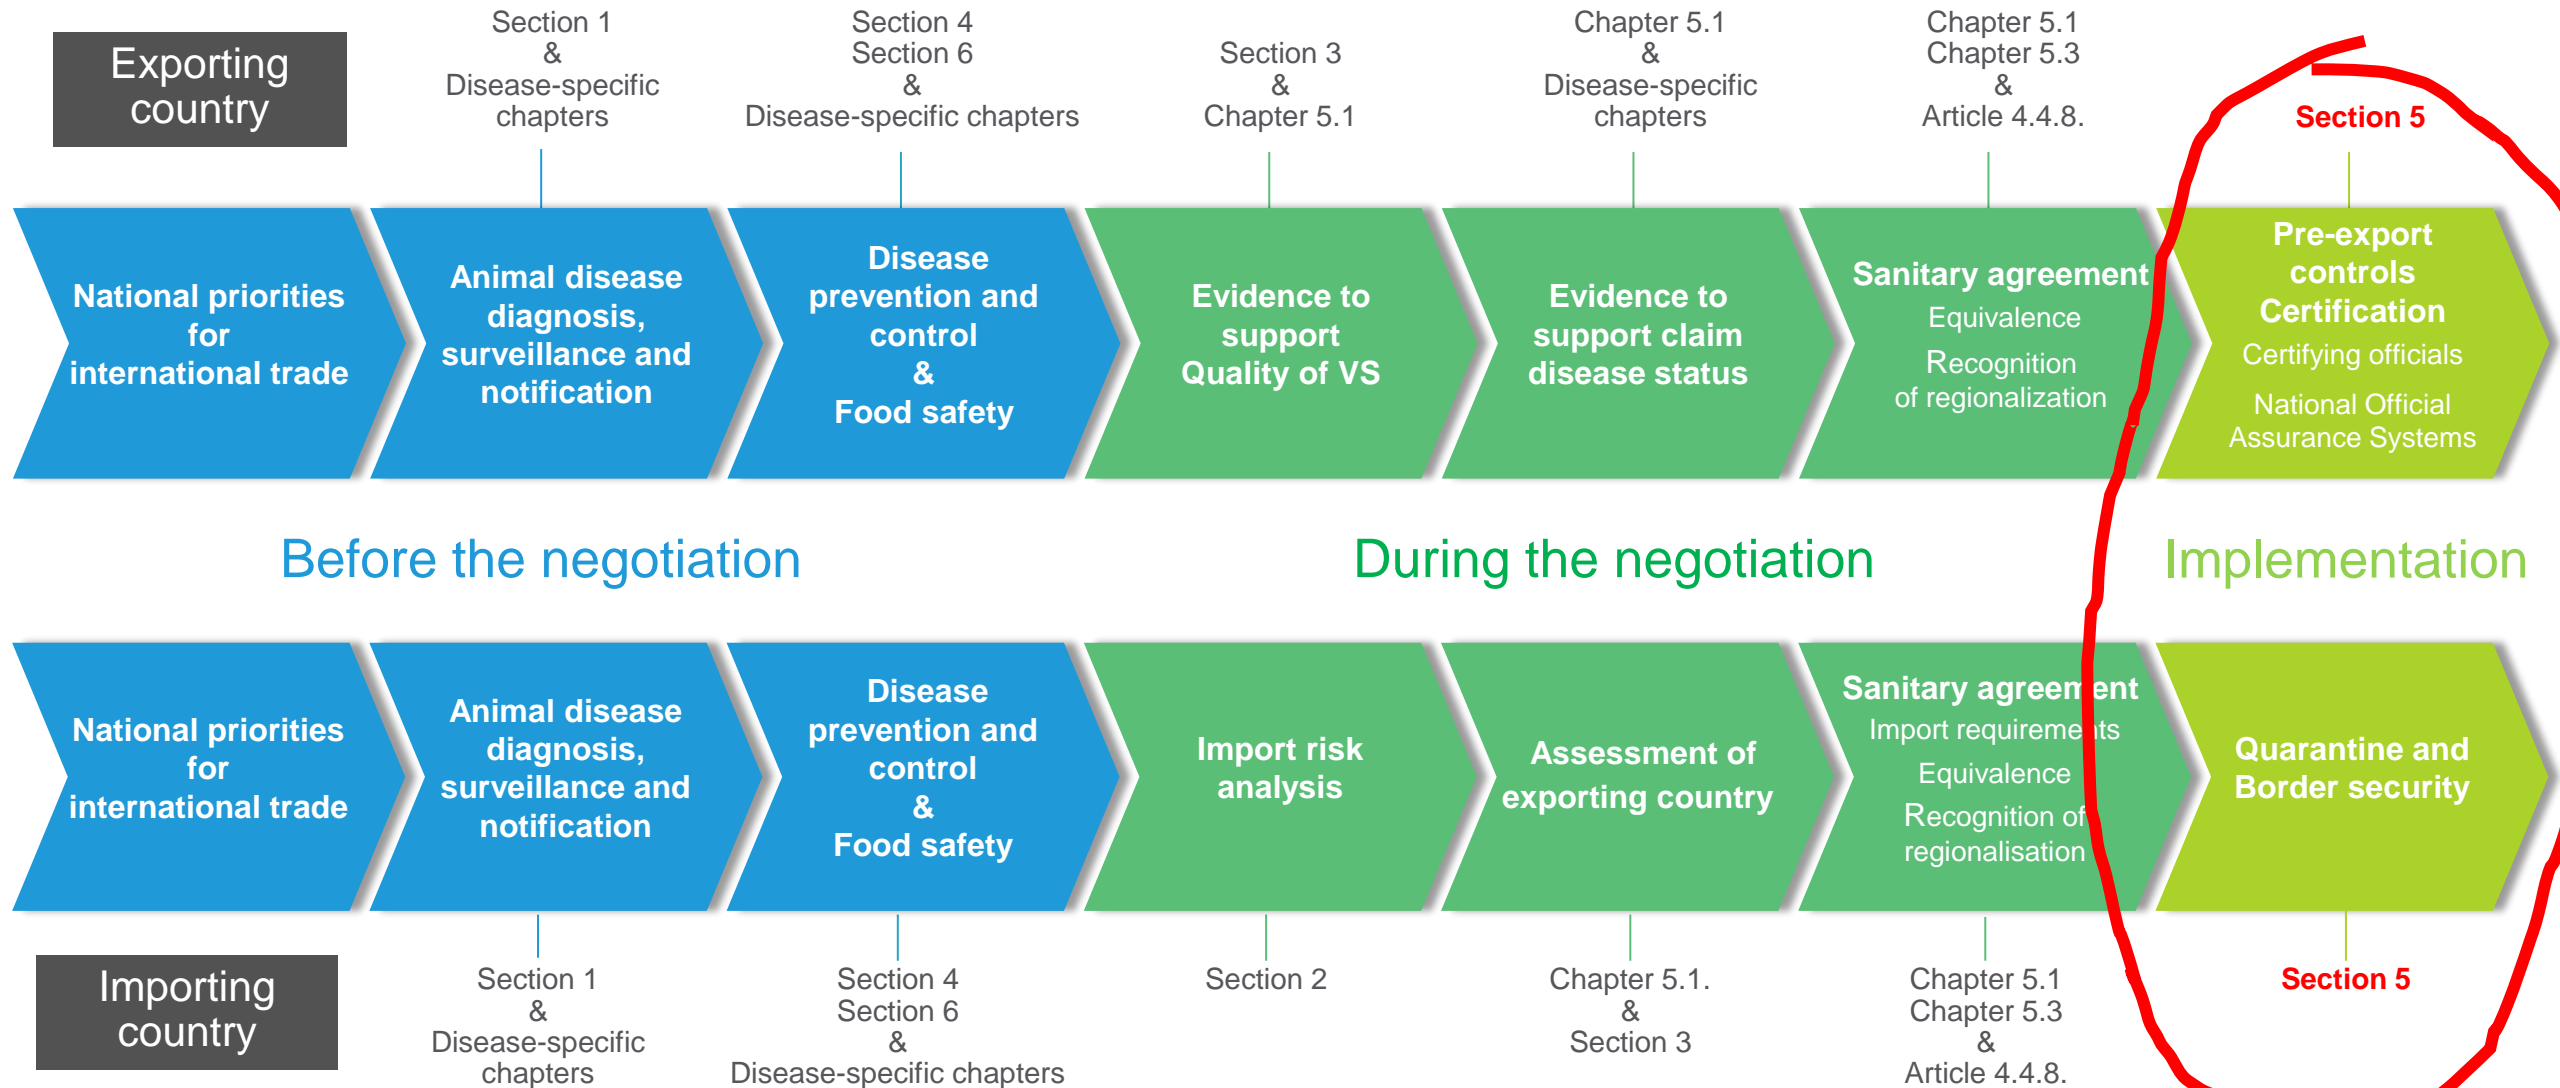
Exporting country

Section 1
&
Disease-specific chapters

Section 4
Section 6
&
Disease-specific chapters

Section 3
&
Chapter 5.1

Chapter 5.1
&
Disease-specific chapters

Chapter 5.1
Chapter 5.3
&
Article 4.4.8.

Section 5

National priorities for international trade

Animal disease diagnosis, surveillance and notification

Disease prevention and control
&
Food safety

Evidence to support Quality of VS

Evidence to support claim disease status

Sanitary agreement
Equivalence
Recognition of regionalization

Pre-export controls
Certification
Certifying officials
National Official Assurance Systems

Before the negotiation

During the negotiation

Implementation

National priorities for international trade

Animal disease diagnosis, surveillance and notification

Disease prevention and control
&
Food safety

Import risk analysis

Assessment of exporting country

Sanitary agreement
Import requirements
Equivalence
Recognition of regionalisation

Quarantine and Border security

Importing country

Section 1
&
Disease-specific chapters

Section 4
Section 6
&
Disease-specific chapters

Section 2

Chapter 5.1.
&
Section 3

Chapter 5.1
Chapter 5.3
&
Article 4.4.8.

Section 5